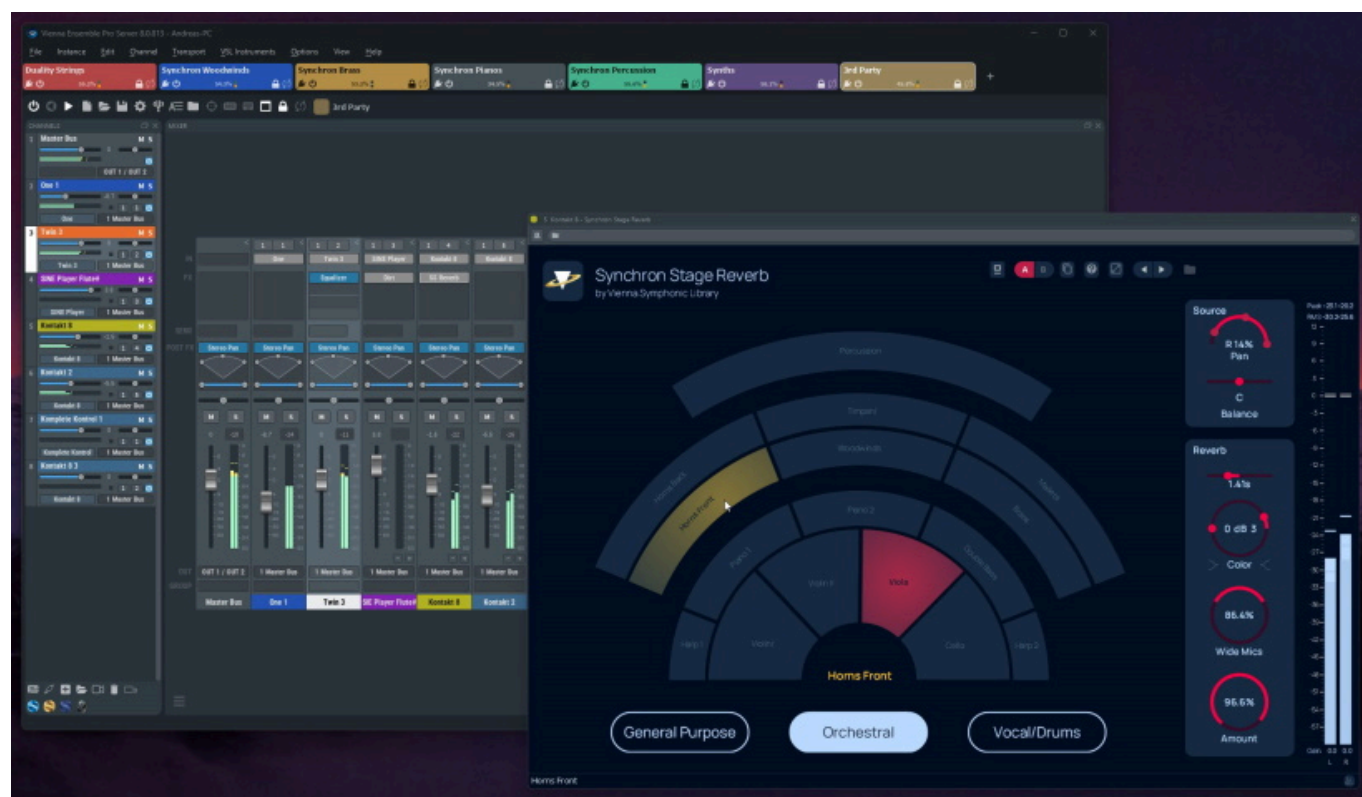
Vienna Ensemble Pro Server 8.0.813 - Andreas-PC

File Instance Edit Channel Transport VSL Instruments Options View Help

Duality Strings
Synchron Woodwinds
Synchron Brass
Synchron Pianos
Synchron Percussion
Synths
3rd Party

3rd Party

CHANNELS
1 Master Bus M S
OUT 1 / OUT 2
2 One 1 M S
One 1 Master Bus
3 Twin 3 M S
Twin 3 1 Master Bus
4 SINE Player Flute# M S
SINE Player 1 Master Bus
5 Kontakt 8 M S
Kontakt 8 1 Master Bus
6 Kontakt 2 M S
Kontakt 8 1 Master Bus
7 Komplete Kontrol 1 M S
Komplete Kontrol 1 Master Bus
8 Kontakt 8.3 M S
Kontakt 8 1 Master Bus

MIXER
IN
FX
SEND
POST FX
One
Twin 3
SINE Player
Kontakt 8
Kontakt 8
Equalizer
Dist
EQ Reverb
Stereo Pan
Stereo Pan
Stereo Pan
Stereo Pan
Stereo Pan
Stereo Pan
OUT
GROUP
OUT 1 / OUT 2
1 Master Bus
1 Master Bus
1 Master Bus
1 Master Bus
1 Master Bus
Master Bus
One 1
Twin 3
SIE Player Flute#
Kontakt 8
Kontakt 2

1 - Kontakt 8 - Synchron Stage Reverb

Synchron Stage Reverb
by Vienna Symphonic Library

A B

Percussion
Timpani
Woodwinds
Horns Back
Horns Front
Trumpets
Brass
Piano 2
Piano 1
Double Bass
Violin II
Viola
Violin I
Cello
Harp 1
Harp 2
Horns Front

General Purpose
Orchestral
Vocal/Drums

Source
R 14%
Pan
C
Balance

Reverb
1.41s
0 dB 3
Color
86.4%
Wide Mics
96.6%
Amount

Gain
L R

Horns Front